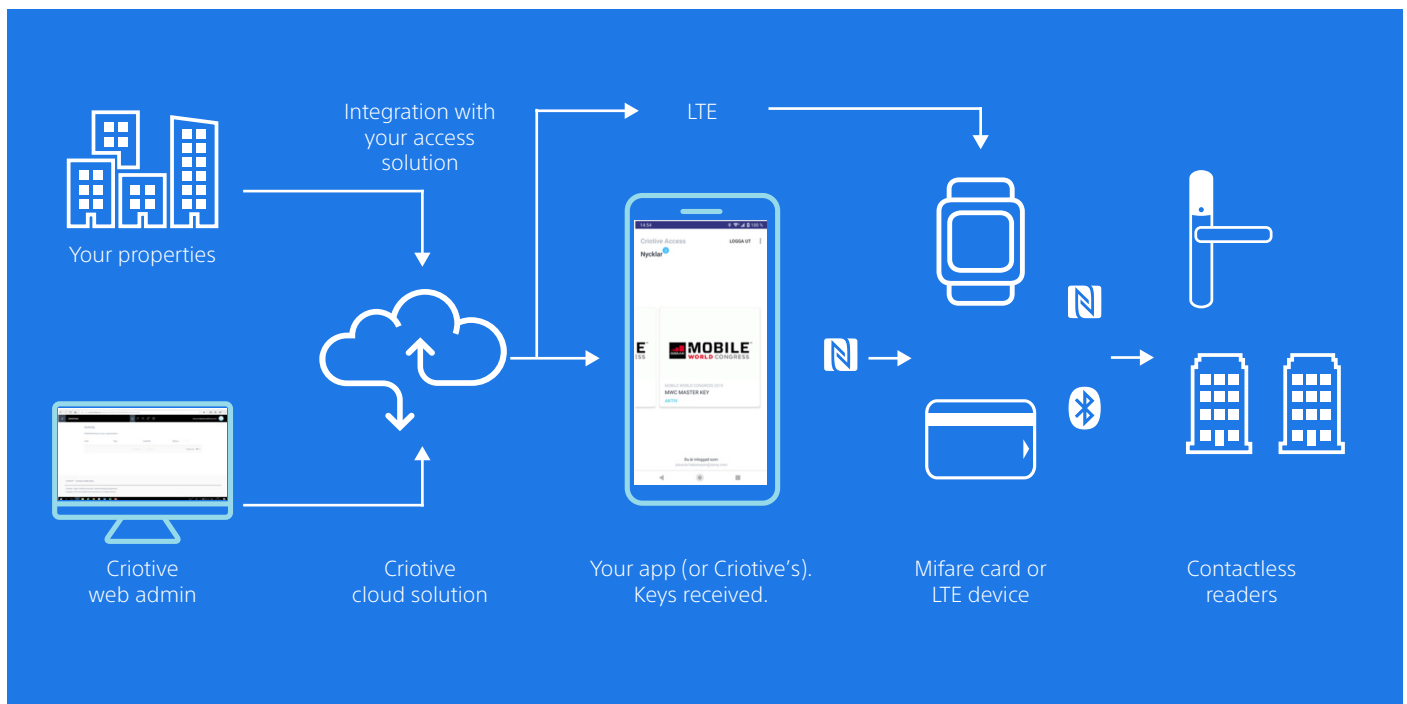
Your properties

Integration with your access solution

LTE

Criotive Access
LOGGA UT
Nycklar

MOBILE WORLD CONGRESS
MOBILE WORLD CONGRESS 2019
MWC MASTER KEY
AKTIV

Du är inloggad som:

Criotive web admin

Criotive cloud solution

Your app (or Criotive's). Keys received.

Mifare card or LTE device

Contactless readers